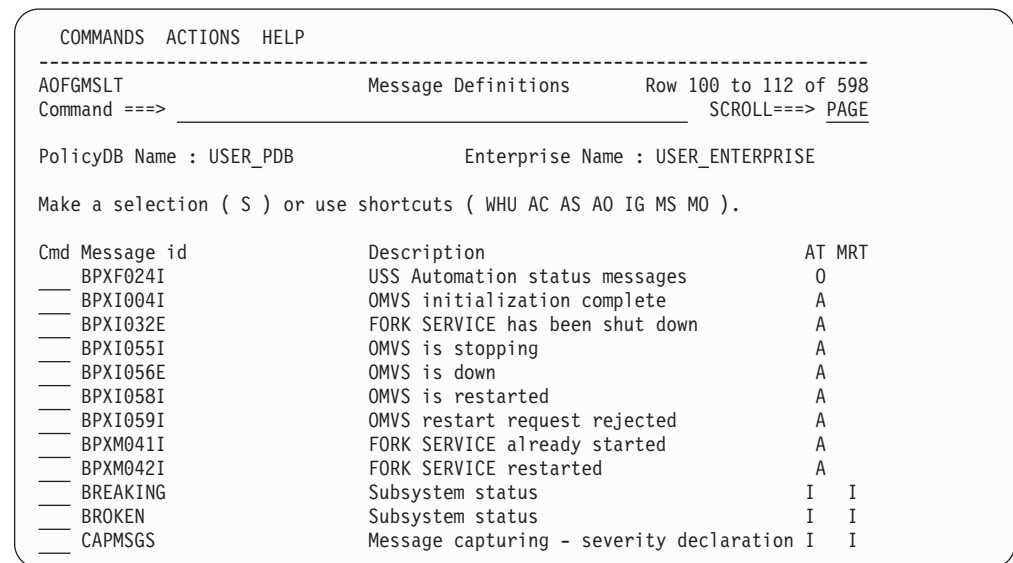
COMMANDS ACTIONS HELP

AOFGMSLT Message Definitions Row 100 to 112 of 598
Command ===> SCROLL===> PAGE

PolicyDB Name : USER_PDB Enterprise Name : USER_ENTERPRISE

Make a selection ( S ) or use shortcuts ( WHU AC AS AO IG MS MO ).

| Cmd | Message id | Description | AT | MRT |
|---|---|---|---|---|
| ___ | BPXF024I | USS Automation status messages | O | |
| ___ | BPXI004I | OMVS initialization complete | A | |
| ___ | BPXI032E | FORK SERVICE has been shut down | A | |
| ___ | BPXI055I | OMVS is stopping | A | |
| ___ | BPXI056E | OMVS is down | A | |
| ___ | BPXI058I | OMVS is restarted | A | |
| ___ | BPXI059I | OMVS restart request rejected | A | |
| ___ | BPXM041I | FORK SERVICE already started | A | |
| ___ | BPXM042I | FORK SERVICE restarted | A | |
| ___ | BREAKING | Subsystem status | I | I |
| ___ | BROKEN | Subsystem status | I | I |
| ___ | CAPMSGS | Message capturing - severity declaration | I | I |